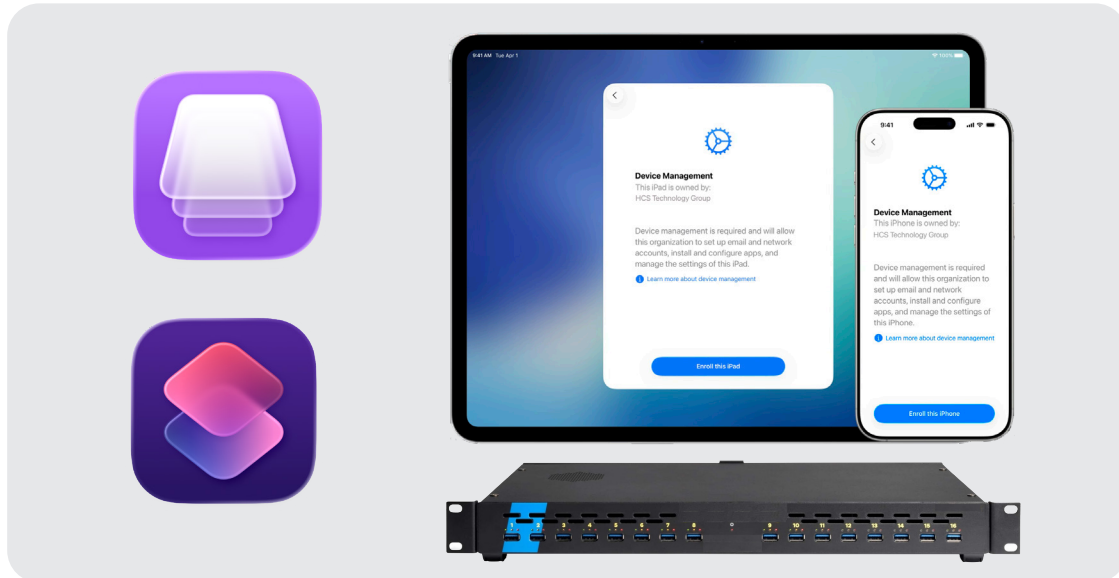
9:41 AM Tue Apr 1

100%

Device Management
This iPad is owned by:
HCS Technology Group

Device management is required and will allow this organization to set up email and network accounts, install and configure apps, and manage the settings of this iPad.

Learn more about device management

Enroll this iPad

9:41

Device Management
This iPhone is owned by:
HCS Technology Group

Device management is required and will allow this organization to set up email and network accounts, install and configure apps, and manage the settings of this iPhone.

Learn more about device management

Enroll this iPhone

1 2 3 4 5 6 7 8 9 10 11 12 13 14 15 16